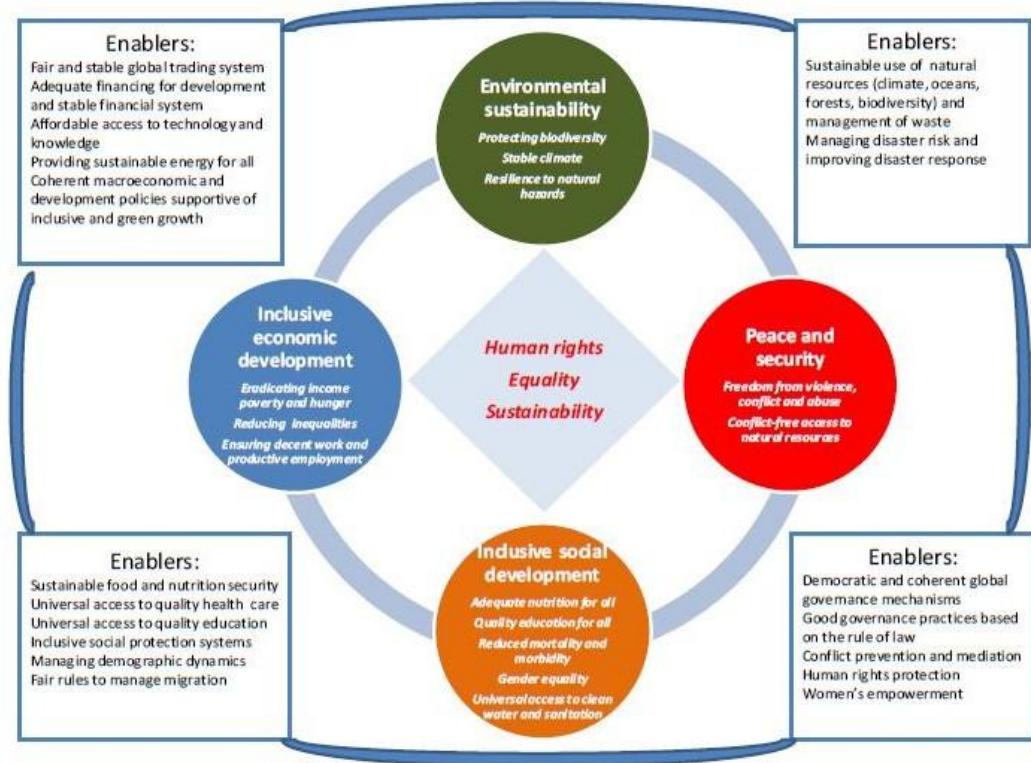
Enablers:
Fair and stable global trading system
Adequate financing for development and stable financial system
Affordable access to technology and knowledge
Providing sustainable energy for all
Coherent macroeconomic and development policies supportive of inclusive and green growth

Environmental sustainability
Protecting biodiversity
Stable climate
Resilience to natural hazards

Enablers:
Sustainable use of natural resources (climate, oceans, forests, biodiversity) and management of waste
Managing disaster risk and improving disaster response

Inclusive economic development
Eradicating income poverty and hunger
Reducing inequalities
Ensuring decent work and productive employment

Human rights
Equality
Sustainability

Peace and security
Freedom from violence, conflict and abuse
Conflict-free access to natural resources

Enablers:
Sustainable food and nutrition security
Universal access to quality health care
Universal access to quality education
Inclusive social protection systems
Managing demographic dynamics
Fair rules to manage migration

Inclusive social development
Adequate nutrition for all
Quality education for all
Reduced mortality and morbidity
Gender equality
Universal access to clean water and sanitation

Enablers:
Democratic and coherent global governance mechanisms
Good governance practices based on the rule of law
Conflict prevention and mediation
Human rights protection
Women's empowerment